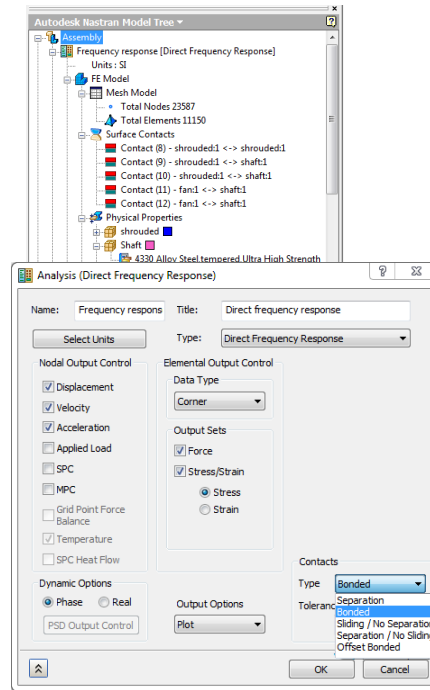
Autodesk Nastran Model Tree

Assembly
Frequency response [Direct Frequency Response]
Units : SI
FE Model
Mesh Model
Total Nodes 23587
Total Elements 11150
Surface Contacts
Contact (8) - shrouded:1 <-> shrouded:1
Contact (9) - shrouded:1 <-> shaft:1
Contact (10) - shrouded:1 <-> shaft:1
Contact (11) - fan:1 <-> shaft:1
Contact (12) - fan:1 <-> shaft:1
Physical Properties
shrouded
Shaft
4330 Alloy Steel,tempered Ultra High Strength

Analysis (Direct Frequency Response)

Name: Frequency respons
Title: Direct frequency response
Select Units
Type: Direct Frequency Response

Nodal Output Control
Displacement
Velocity
Acceleration
Applied Load
SPC
MPC
Grid Point Force Balance
Temperature
SPC Heat Flow

Elemental Output Control
Data Type
Corner
Output Sets
Force
Stress/Strain
Stress
Strain

Dynamic Options
Phase
Real
PSD Output Control

Output Options
Plot

Contacts
Type Bonded
Toleranc
Separation
Bonded
Sliding / No Separatio
Separation / No Slidin
Offset Bonded

OK
Cancel